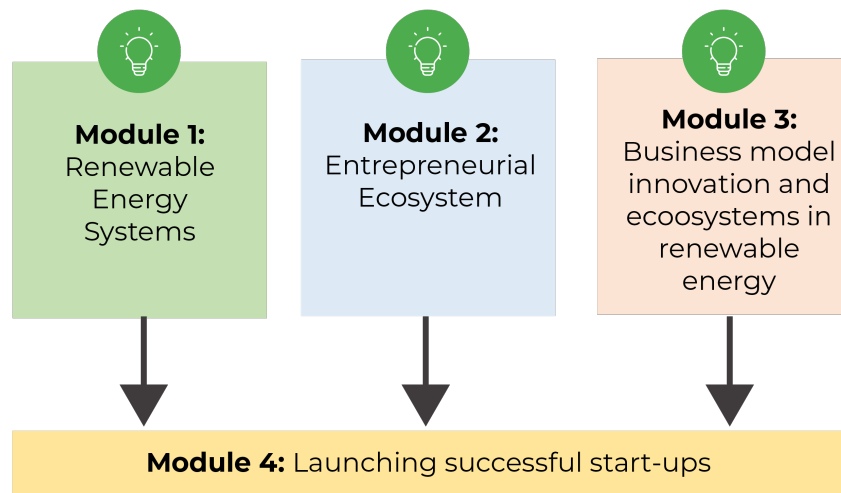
**Module 1:** Renewable Energy Systems

**Module 2:** Entrepreneurial Ecosystem

**Module 3:** Business model innovation and ecoosystems in renewable energy

**Module 4:** Launching successful start-ups